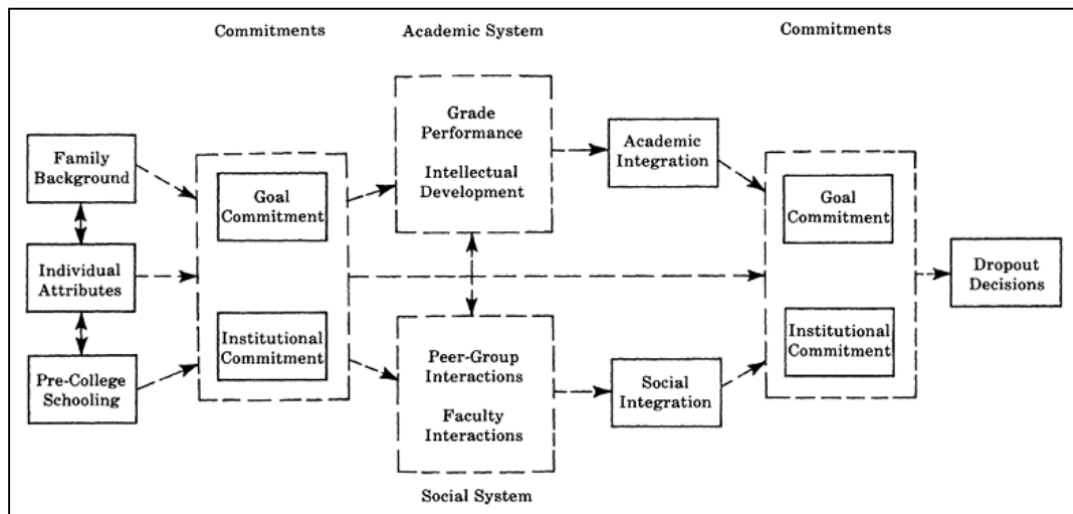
Commitments

Academic System

Commitments

Family Background

Individual Attributes

Pre-College Schooling

Goal Commitment

Institutional Commitment

Grade Performance

Intellectual Development

Peer-Group Interactions

Faculty Interactions

Academic Integration

Social Integration

Goal Commitment

Institutional Commitment

Dropout Decisions

Social System